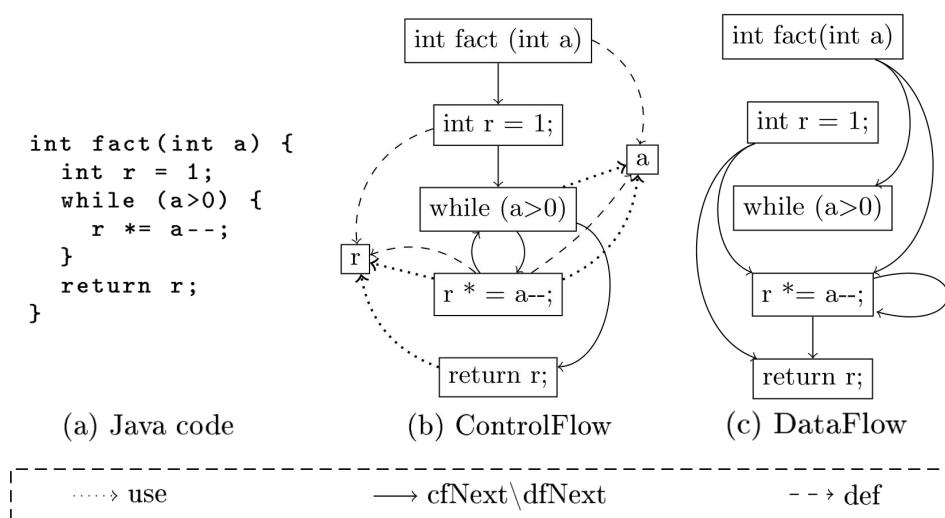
int fact(int a) {
  int r = 1;
  while (a>0) {
    r *= a--;
  }
  return r;
}

int fact (int a)

int r = 1;

a

while (a>0)

r

r * = a--;

return r;

int fact(int a)

int r = 1;

while (a>0)

r *= a--;

return r;

(a) Java code

(b) ControlFlow

(c) DataFlow

use

cfNext\dfNext

def